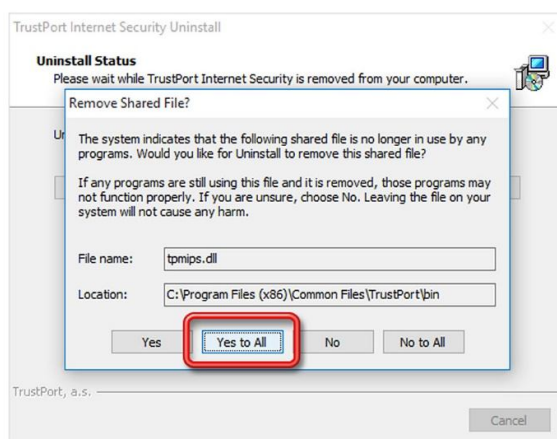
TrustPort Internet Security Uninstall

Uninstall Status
Please wait while TrustPort Internet Security is removed from your computer.

Remove Shared File?

Ur

The system indicates that the following shared file is no longer in use by any programs. Would you like for Uninstall to remove this shared file?

If any programs are still using this file and it is removed, those programs may not function properly. If you are unsure, choose No. Leaving the file on your system will not cause any harm.

File name: tpmips.dll

Location: C:\Program Files (x86)\Common Files\TrustPort\bin

Yes | Yes to All | No | No to All

TrustPort, a.s.

Cancel